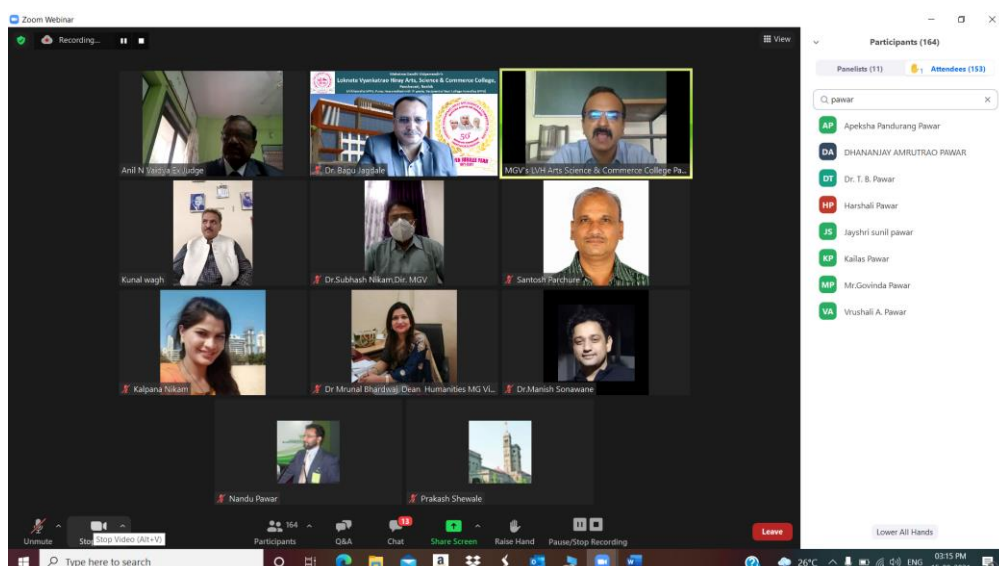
Zoom Webinar

Recording...

View

Participants (164)

Panelists (11)

1 Attendees (153)

pawar

AP Apeksha Pandurang Pawar

DA DHANANJAY AMRUTRAO PAWAR

DT Dr. T. B. Pawar

HP Harshali Pawar

JS Jayshri sunil pawar

KP Kailas Pawar

MP Mr.Govinda Pawar

VA Vrushali A. Pawar

Lokneta Vyankatrao Hiray Arts, Science & Commerce College.

Anil N Vaidya Ex Judge

Dr. Bapu Jagdale

MGV's LVH Arts Science & Commerce College Pa...

Kunal wagh

Dr.Subhash Nikam,Dir. MGV

Santosh Parchure

Kalpana Nikam

Dr Mrunal Bhardwaj Dean Humanities MG Vi...

Dr.Manish Sonawane

Nandu Pawar

Prakash Shewale

Unmute

Stop Video (Alt+V)

164

Participants

Q&A

13

Chat

Share Screen

Raise Hand

Pause/Stop Recording

Leave

Lower All Hands

Type here to search

26°C

ENG

03:15 PM